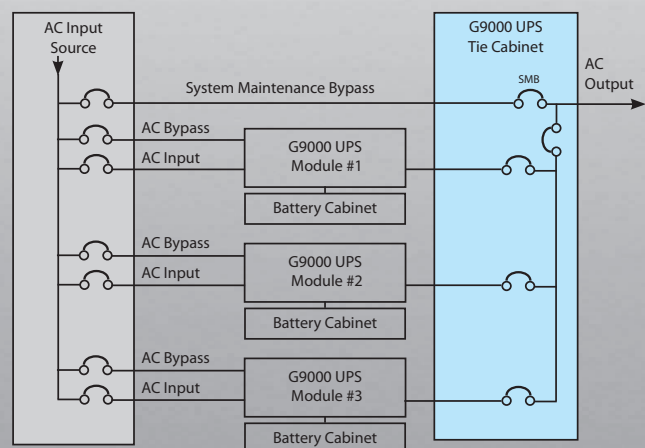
AC Input Source

G9000 UPS Tie Cabinet

AC Output

System Maintenance Bypass

SMB

AC Bypass

AC Input

G9000 UPS Module #1

Battery Cabinet

AC Bypass

AC Input

G9000 UPS Module #2

Battery Cabinet

AC Bypass

AC Input

G9000 UPS Module #3

Battery Cabinet